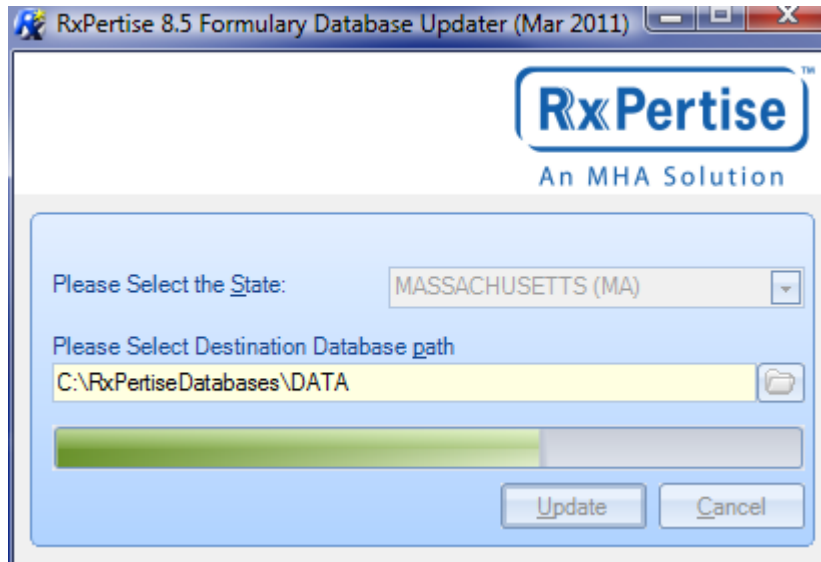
RxPertise 8.5 Formulary Database Updater (Mar 2011)

RxPertise™
An MHA Solution

Please Select the State:
MASSACHUSETTS (MA)

Please Select Destination Database path
C:\RxPertiseDatabases\DATA

Update
Cancel